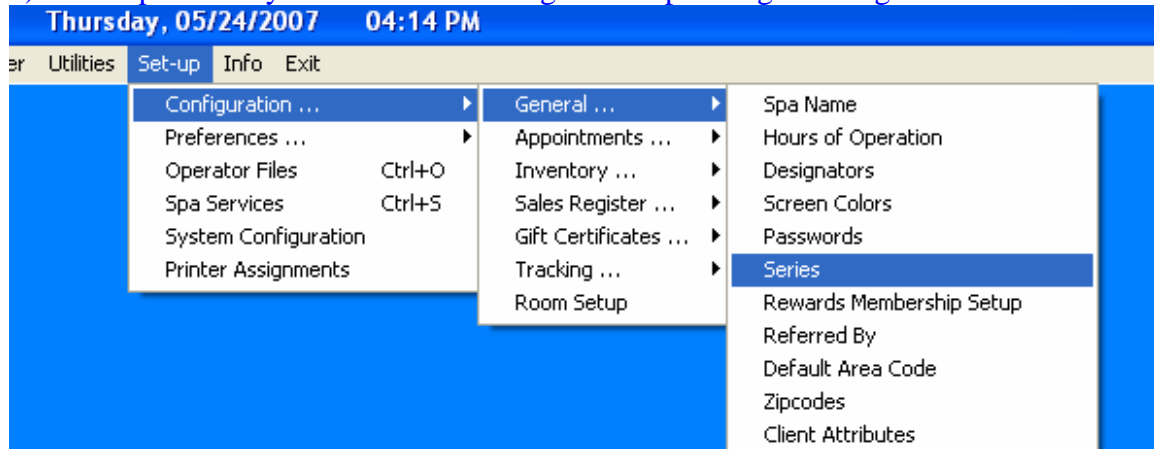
Thursday, 05/24/2007 04:14 PM

er Utilities Set-up Info Exit

Configuration ...
Preferences ...
Operator Files Ctrl+O
Spa Services Ctrl+S
System Configuration
Printer Assignments

General ...
Appointments ...
Inventory ...
Sales Register ...
Gift Certificates ...
Tracking ...
Room Setup

Spa Name
Hours of Operation
Designators
Screen Colors
Passwords
Series
Rewards Membership Setup
Referred By
Default Area Code
Zipcodes
Client Attributes